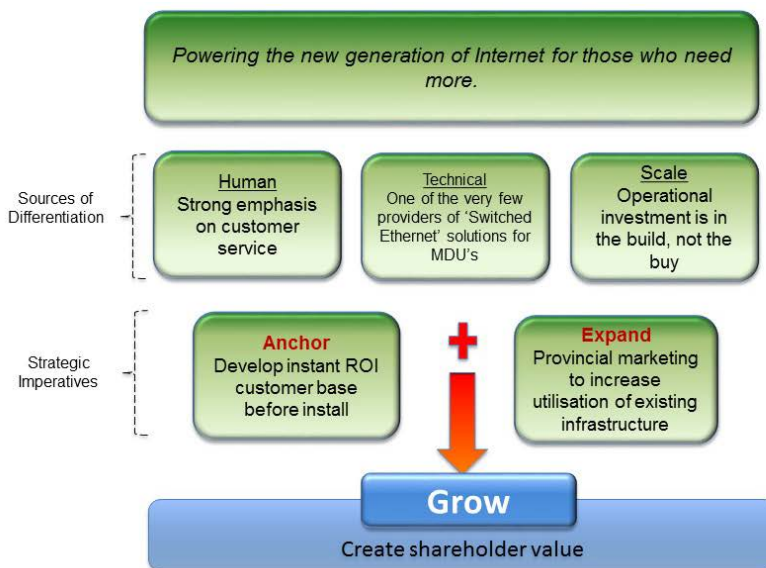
Powering the new generation of Internet for those who need more.

Sources of Differentiation

Human
Strong emphasis on customer service

Technical
One of the very few providers of 'Switched Ethernet' solutions for MDU's

Scale
Operational investment is in the build, not the buy

Strategic Imperatives

Anchor
Develop instant ROI customer base before install

Expand
Provincial marketing to increase utilisation of existing infrastructure

Grow
Create shareholder value